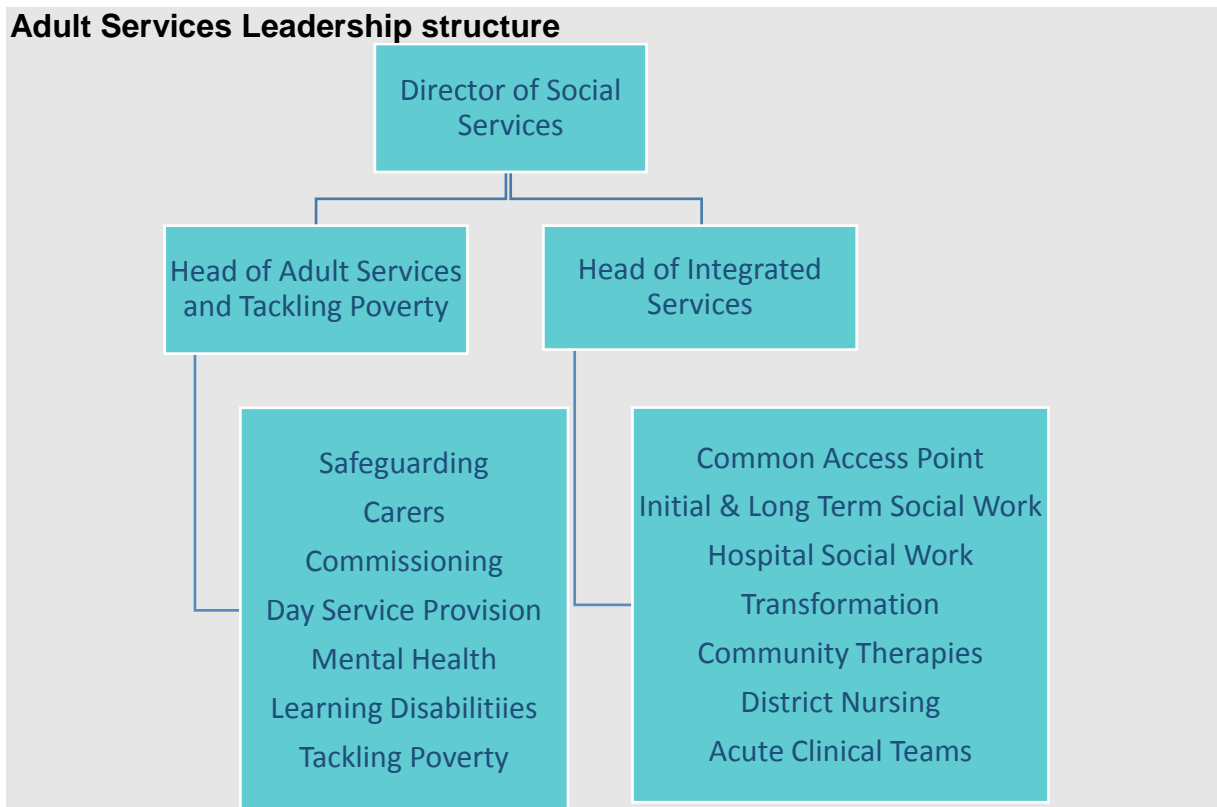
Adult Services Leadership structure

Director of Social Services

Head of Adult Services and Tackling Poverty

Head of Integrated Services

Safeguarding
Carers
Commissioning
Day Service Provision
Mental Health
Learning Disabilitiies
Tackling Poverty

Common Access Point
Initial & Long Term Social Work
Hospital Social Work
Transformation
Community Therapies
District Nursing
Acute Clinical Teams